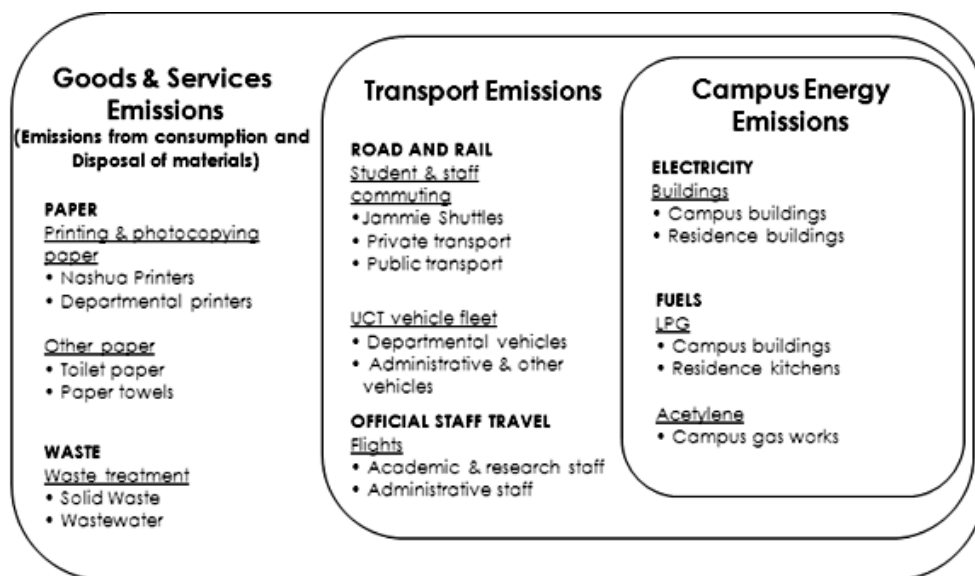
Goods & Services Emissions
(Emissions from consumption and Disposal of materials)

PAPER
Printing & photocopying paper
• Nashua Printers
• Departmental printers

Other paper
• Toilet paper
• Paper towels

WASTE
Waste treatment
• Solid Waste
• Wastewater

Transport Emissions

ROAD AND RAIL
Student & staff commuting
•Jammie Shuttles
• Private transport
• Public transport

UCT vehicle fleet
• Departmental vehicles
• Administrative & other vehicles

OFFICIAL STAFF TRAVEL
Flights
• Academic & research staff
• Administrative staff

Campus Energy Emissions

ELECTRICITY
Buildings
• Campus buildings
• Residence buildings

FUELS
LPG
• Campus buildings
• Residence kitchens

Acetylene
• Campus gas works